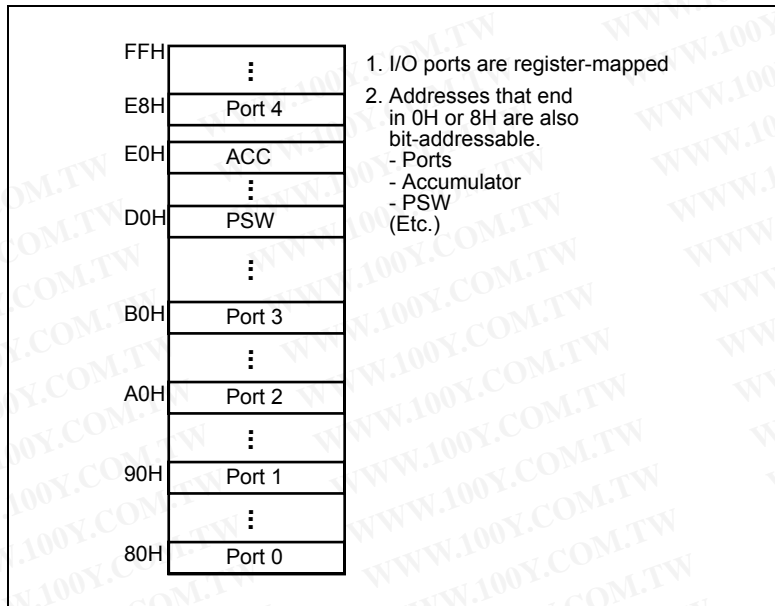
FFH
⋮
E8H Port 4
E0H ACC
⋮
D0H PSW
⋮
B0H Port 3
⋮
A0H Port 2
⋮
90H Port 1
⋮
80H Port 0

1. I/O ports are register-mapped

2. Addresses that end in 0H or 8H are also bit-addressable.
- Ports
- Accumulator
- PSW
(Etc.)

WWW.100Y.COM.TW